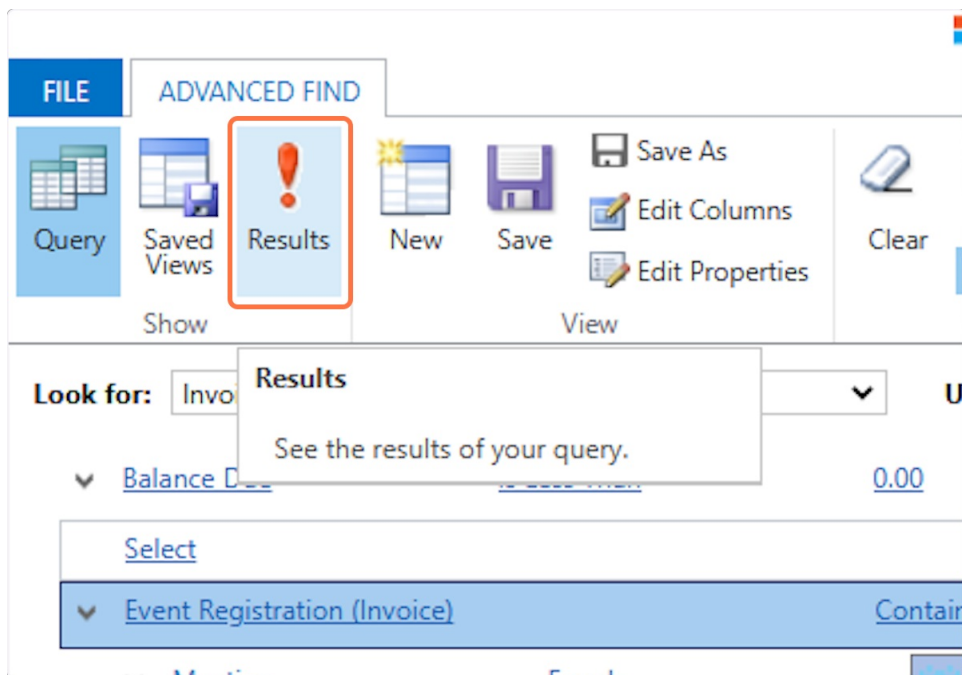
FILE
ADVANCED FIND

Query
Saved Views
Results
Show

New
Save
Save As
Edit Columns
Edit Properties
View

Clear

Look for: Invo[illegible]

Results

See the results of your query.

Balance D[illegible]
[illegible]
0.00

Select

Event Registration (Invoice)
Contain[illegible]

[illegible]